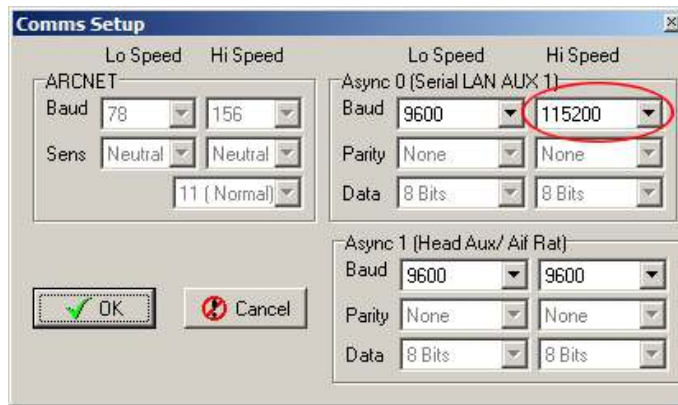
Comms Setup

Lo Speed Hi Speed

ARCNET

Baud 78 156

Sens Neutral Neutral

11 (Normal)

Lo Speed Hi Speed

Async 0 (Serial LAN AUX 1)

Baud 9600 115200

Parity None None

Data 8 Bits 8 Bits

Async 1 (Head Aux/ Aif Rat)

Baud 9600 9600

Parity None None

Data 8 Bits 8 Bits

OK

Cancel